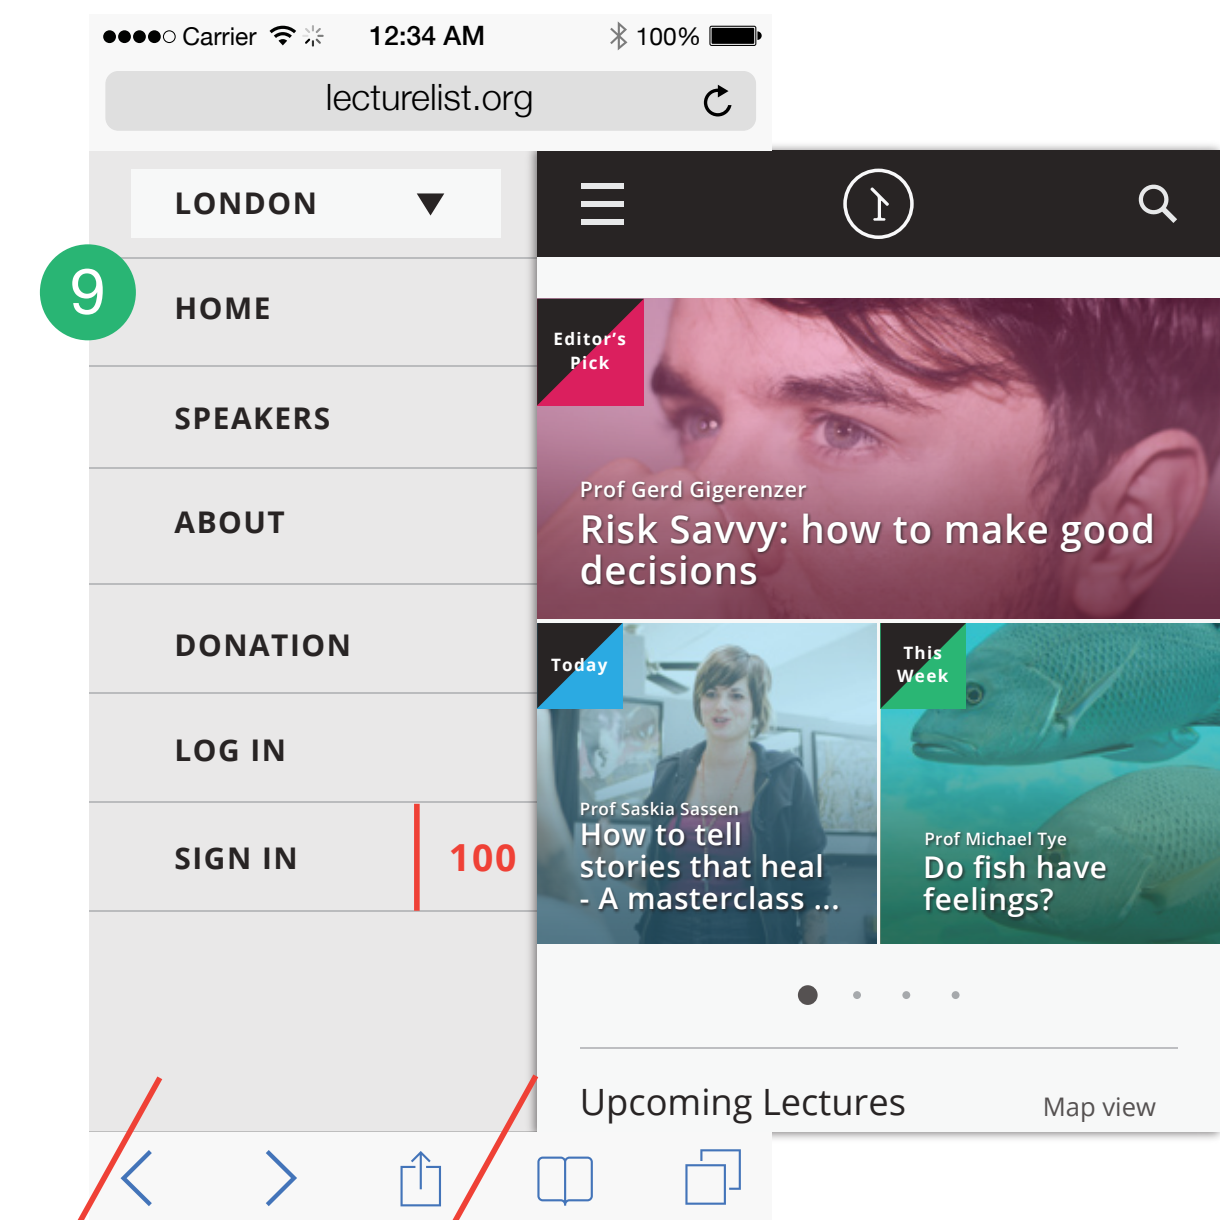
●●●●○ Carrier 12:34 AM 100%

lecturelist.org

LONDON

9

HOME

SPEAKERS

ABOUT

DONATION

LOG IN

SIGN IN

100

Editor's Pick

Prof Gerd Gigerenzer

Risk Savvy: how to make good decisions

Today

Prof Saskia Sassen

How to tell stories that heal - A masterclass ...

This Week

Prof Michael Tye

Do fish have feelings?

Upcoming Lectures

Map view